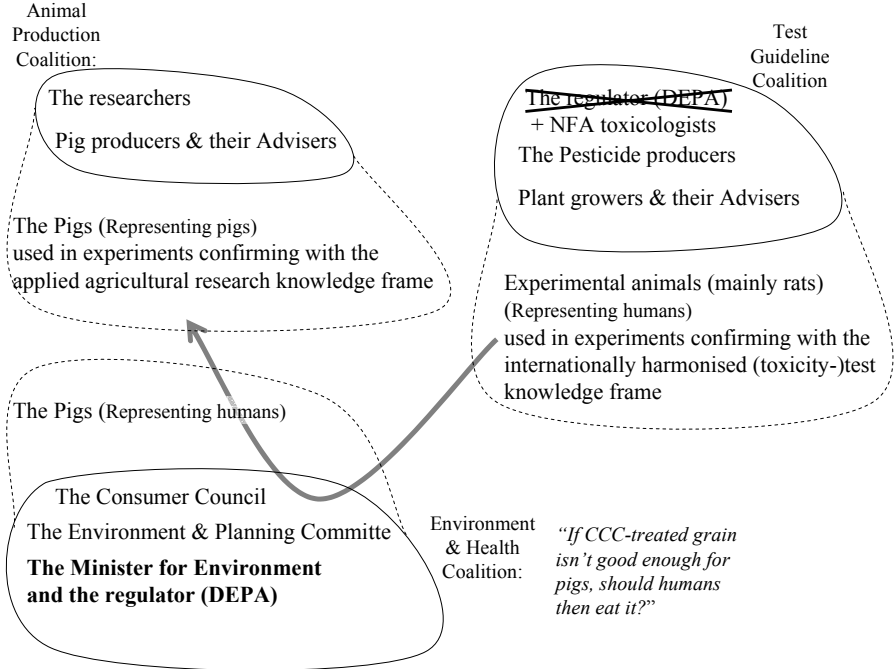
Animal Production Coalition:

The researchers

Pig producers & their Advisers

The Pigs (Representing pigs) used in experiments confirming with the applied agricultural research knowledge frame

Test Guideline Coalition

~~The regulator (DEPA)~~ + NFA toxicologists

The Pesticide producers

Plant growers & their Advisers

Experimental animals (mainly rats) (Representing humans) used in experiments confirming with the internationally harmonised (toxicity-)test knowledge frame

The Pigs (Representing humans)

The Consumer Council

The Environment & Planning Committe

**The Minister for Environment and the regulator (DEPA)**

Environment & Health Coalition:

*"If CCC-treated grain isn't good enough for pigs, should humans then eat it?"*